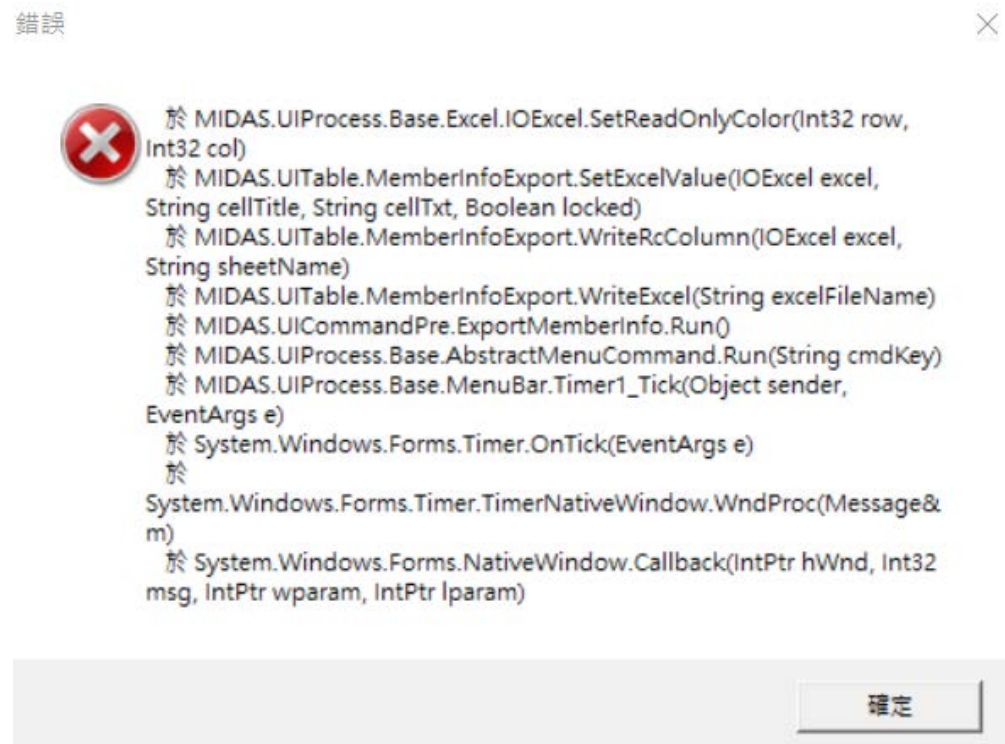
錯誤

於 MIDAS.UIProcess.Base.Excel.IOExcel.SetReadOnlyColor(Int32 row, Int32 col)
於 MIDAS.UITable.MemberInfoExport.SetExcelValue(IOExcel excel, String cellTitle, String cellTxt, Boolean locked)
於 MIDAS.UITable.MemberInfoExport.WriteRcColumn(IOExcel excel, String sheetName)
於 MIDAS.UITable.MemberInfoExport.WriteExcel(String excelFileName)
於 MIDAS.UICommandPre.ExportMemberInfo.Run()
於 MIDAS.UIProcess.Base.AbstractMenuCommand.Run(String cmdKey)
於 MIDAS.UIProcess.Base.MenuBar.Timer1_Tick(Object sender, EventArgs e)
於 System.Windows.Forms.Timer.OnTick(EventArgs e)
於 System.Windows.Forms.Timer.TimerNativeWindow.WndProc(Message& m)
於 System.Windows.Forms.NativeWindow.Callback(IntPtr hWnd, Int32 msg, IntPtr wparam, IntPtr lparam)

確定